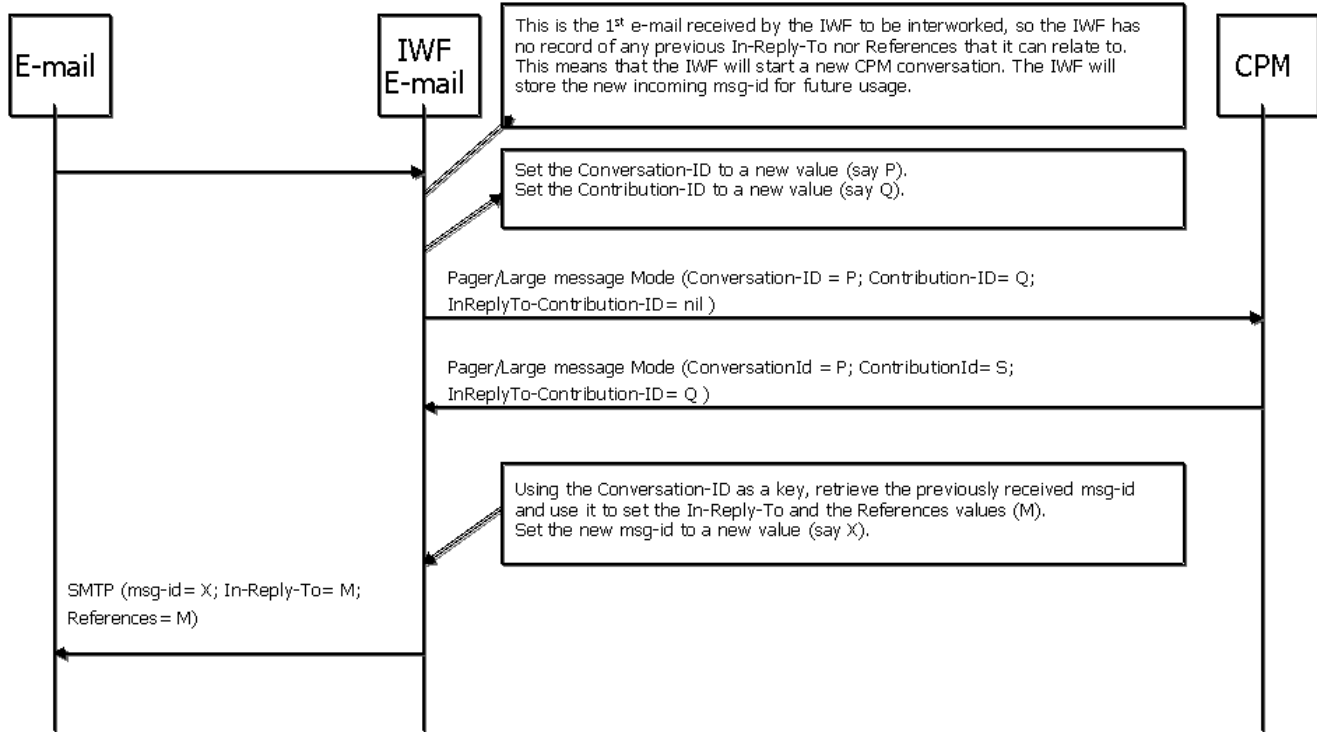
E-mail

IWF E-mail

This is the 1$^{st}$ e-mail received by the IWF to be interworked, so the IWF has no record of any previous In-Reply-To nor References that it can relate to. This means that the IWF will start a new CPM conversation. The IWF will store the new incoming msg-id for future usage.

CPM

Set the Conversation-ID to a new value (say P).
Set the Contribution-ID to a new value (say Q).

Pager/Large message Mode (Conversation-ID = P; Contribution-ID= Q; InReplyTo-Contribution-ID= nil )

Pager/Large message Mode (ConversationId = P; ContributionId= S; InReplyTo-Contribution-ID= Q )

Using the Conversation-ID as a key, retrieve the previously received msg-id and use it to set the In-Reply-To and the References values (M).
Set the new msg-id to a new value (say X).

SMTP (msg-id= X; In-Reply-To= M; References= M)